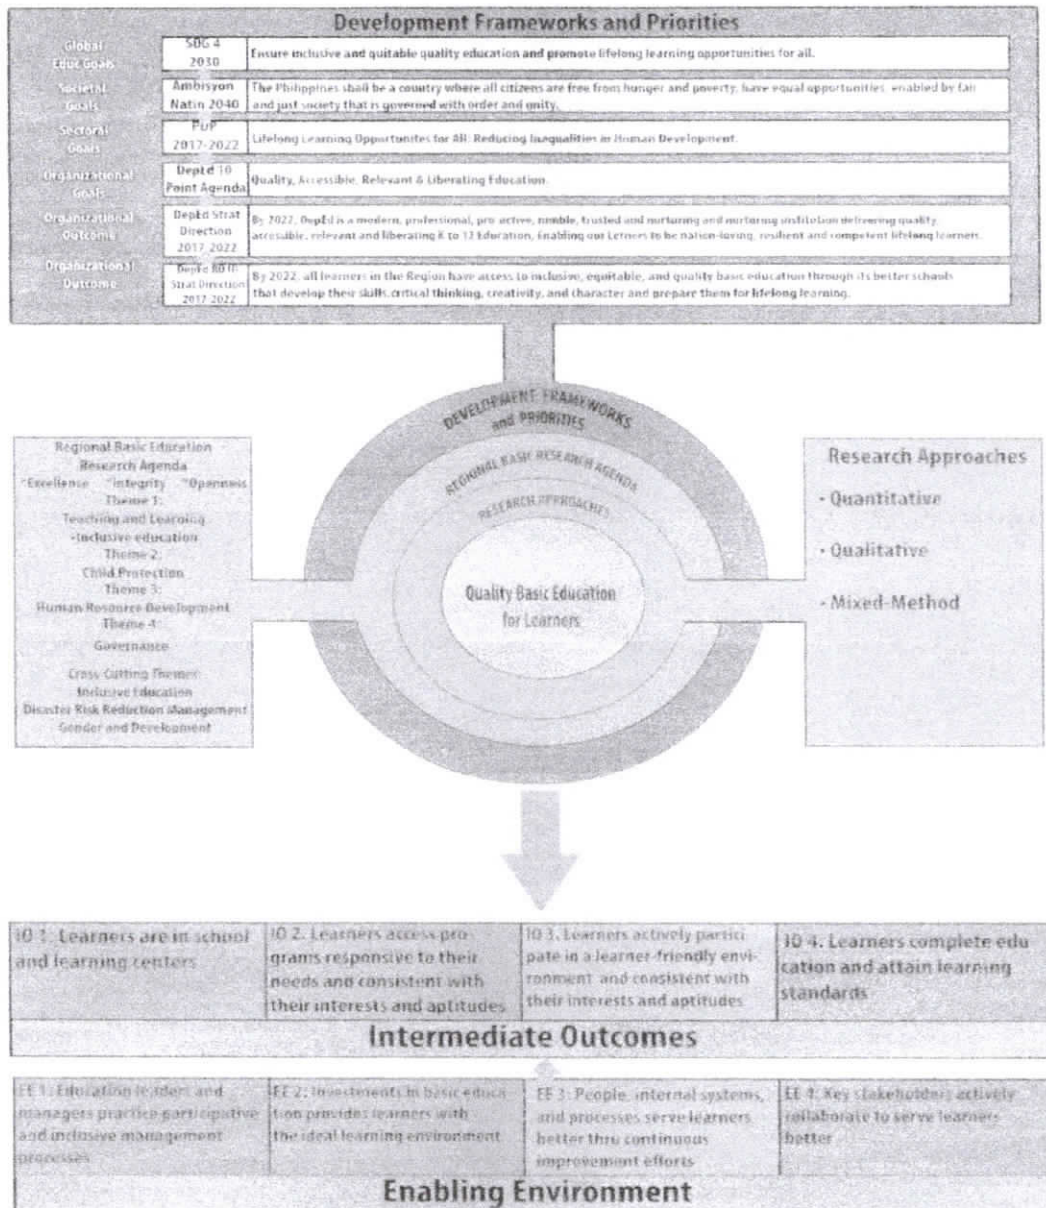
Development Frameworks and Priorities

| | | |
|---|---|---|
| Global Educ Goals | SDG 4 2030 | Ensure inclusive and quitable quality education and promote lifelong learning opportunities for all. |
| Societal Goals | Ambisyon Natin 2040 | The Philippines shall be a country where all citizens are free from hunger and poverty, have equal opportunities, enabled by fair and just society that is governed with order and unity. |
| Sectoral Goals | PDP 2017-2022 | Lifelong Learning Opportunites for All: Reducing Inequalities in Human Development. |
| Organizational Goals | DepEd 10 Point Agenda | Quality, Accessible, Relevant & Liberating Education. |
| Organizational Outcome | DepEd Strat Direction 2017-2022 | By 2022, DepEd is a modern, professional, pro active, nimble, trusted and nurturing and nurturing institution delivering quality accessible, relevant and liberating K to 12 Education, Enabling our Lerners to be nation-loving, resilient and competent lifelong learners. |
| Organizational Outcome | DepEd RO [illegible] Strat Direction 2017-2022 | By 2022, all learners in the Region have access to inclusive, equitable, and quality basic education through its better schools that develop their skills, critical thinking, creativity, and character and prepare them for lifelong learning. |

DEVELOPMENT FRAMEWORKS and PRIORITIES

REGIONAL BASIC RESEARCH AGENDA

RESEARCH APPROACHES

Quality Basic Education for Learners

Regional Basic Education Research Agenda
*Excellence *Integrity *Openness
Theme 1:
Teaching and Learning
-Inclusive education
Theme 2:
Child Protection
Theme 3:
Human Resource Development
Theme 4:
Governance
Cross-Cutting Themes:
Inclusive Education
Disaster Risk Reduction Management
Gender and Development

Research Approaches
- Quantitative
- Qualitative
- Mixed-Method

| | | | |
|---|---|---|---|
| IO 1. Learners are in school and learning centers | IO 2. Learners access programs responsive to their needs and consistent with their interests and aptitudes | IO 3. Learners actively participate in a learner-friendly environment and consistent with their interests and aptitudes | IO 4. Learners complete education and attain learning standards |

Intermediate Outcomes

| | | | |
|---|---|---|---|
| EE 1: Education leaders and managers practice participative and inclusive management processes | EE 2: Investments in basic education provides learners with the ideal learning environment | EE 3: People, internal systems, and processes serve learners better thru continuous improvement efforts | EE 4: Key stakeholders actively collaborate to serve learners better |

Enabling Environment